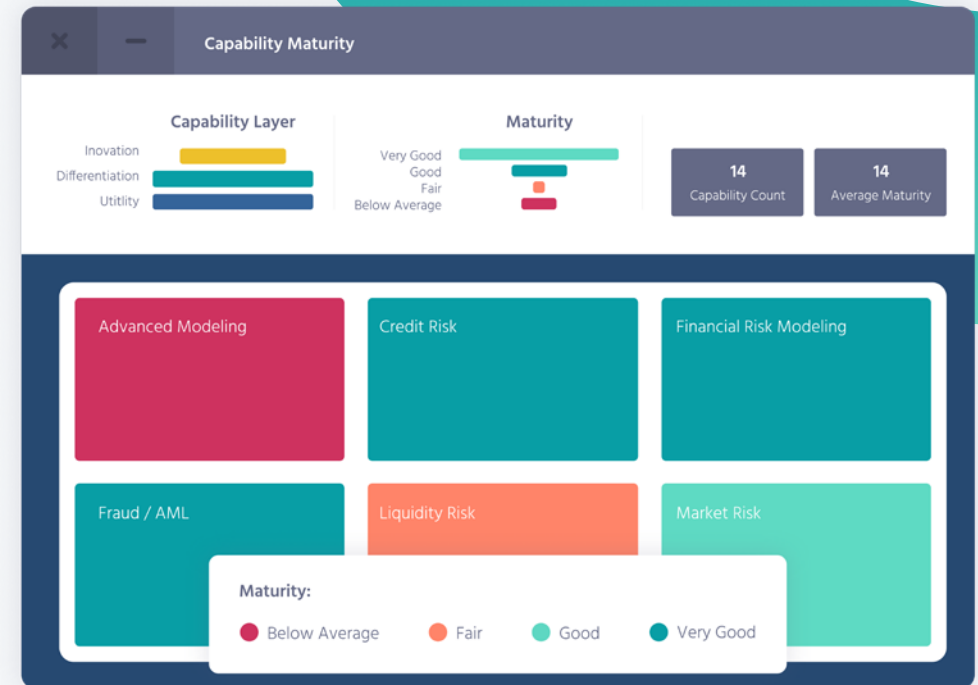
Capability Maturity

Capability Layer

Inovation
Differentiation
Utitlity

Maturity

Very Good
Good
Fair
Below Average

14
Capability Count

14
Average Maturity

Advanced Modeling

Credit Risk

Financial Risk Modeling

Fraud / AML

Liquidity Risk

Market Risk

Maturity:

Below Average
Fair
Good
Very Good